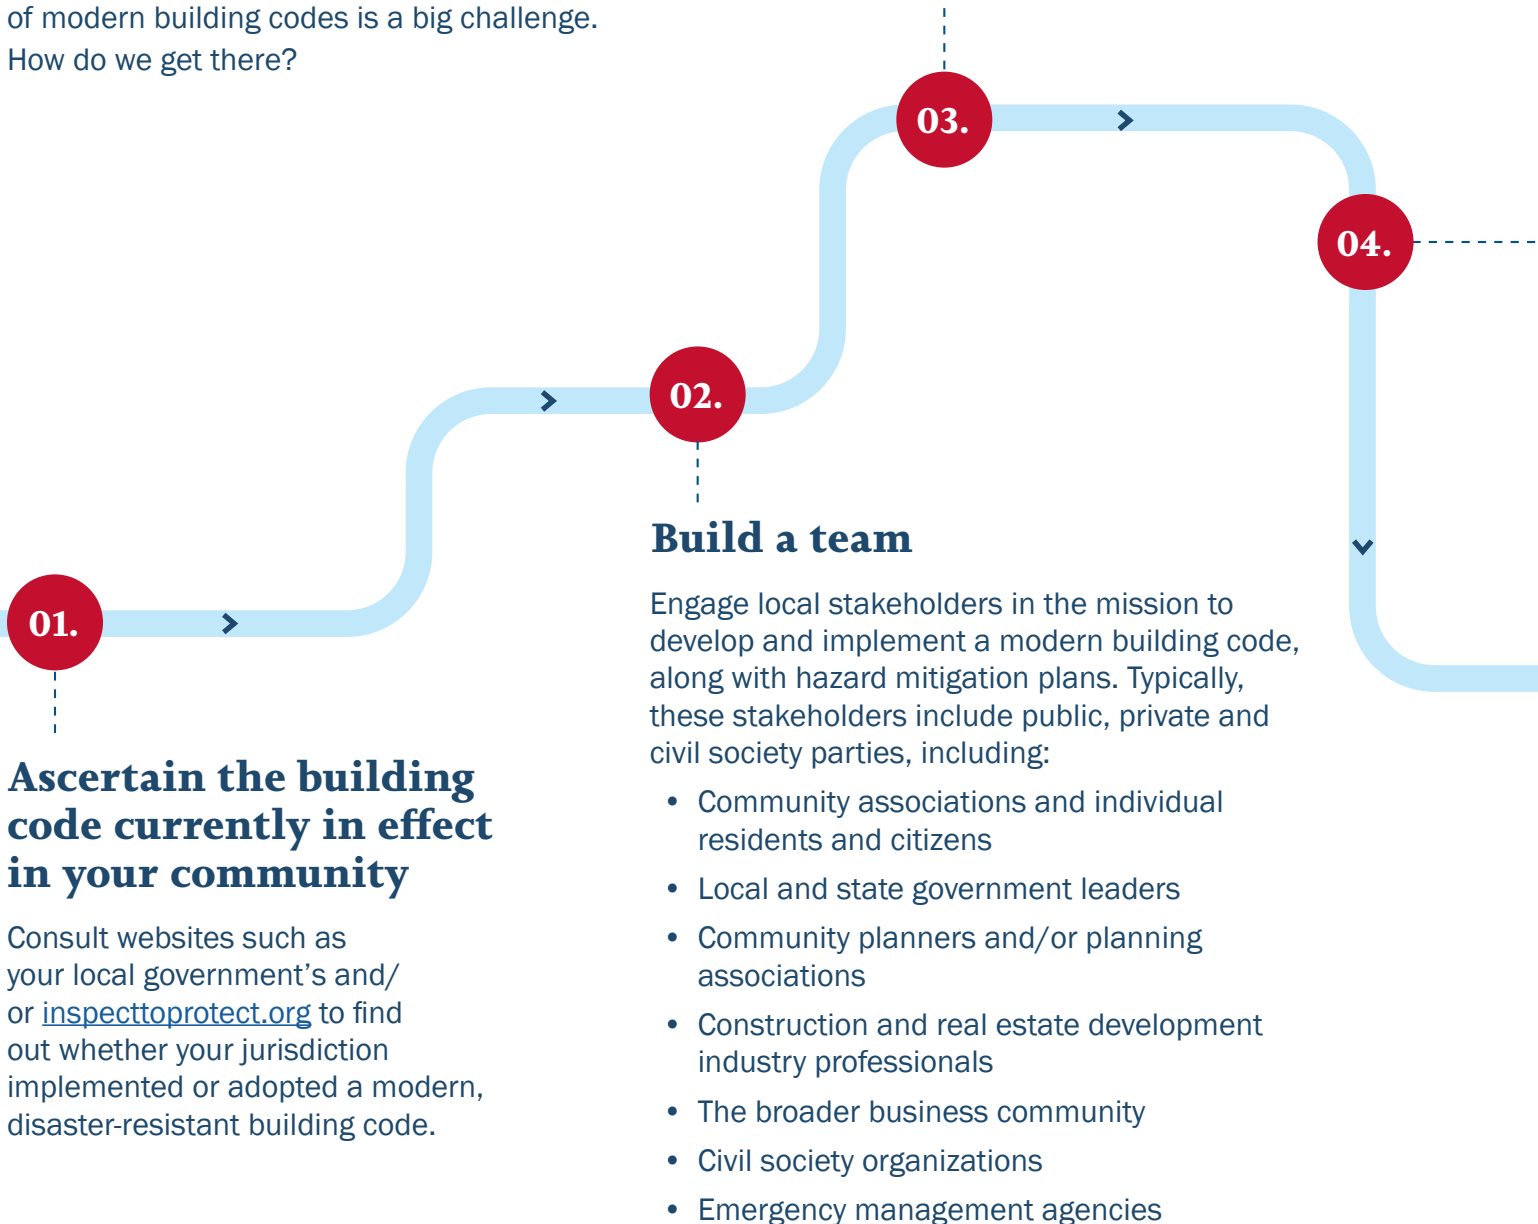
of modern building codes is a big challenge. How do we get there?

03.

04.

02.

01.

Build a team

Engage local stakeholders in the mission to develop and implement a modern building code, along with hazard mitigation plans. Typically, these stakeholders include public, private and civil society parties, including:

- Community associations and individual residents and citizens
- Local and state government leaders
- Community planners and/or planning associations
- Construction and real estate development industry professionals
- The broader business community
- Civil society organizations
- Emergency management agencies

Ascertain the building code currently in effect in your community

Consult websites such as your local government's and/ or inspecttoprotect.org to find out whether your jurisdiction implemented or adopted a modern, disaster-resistant building code.